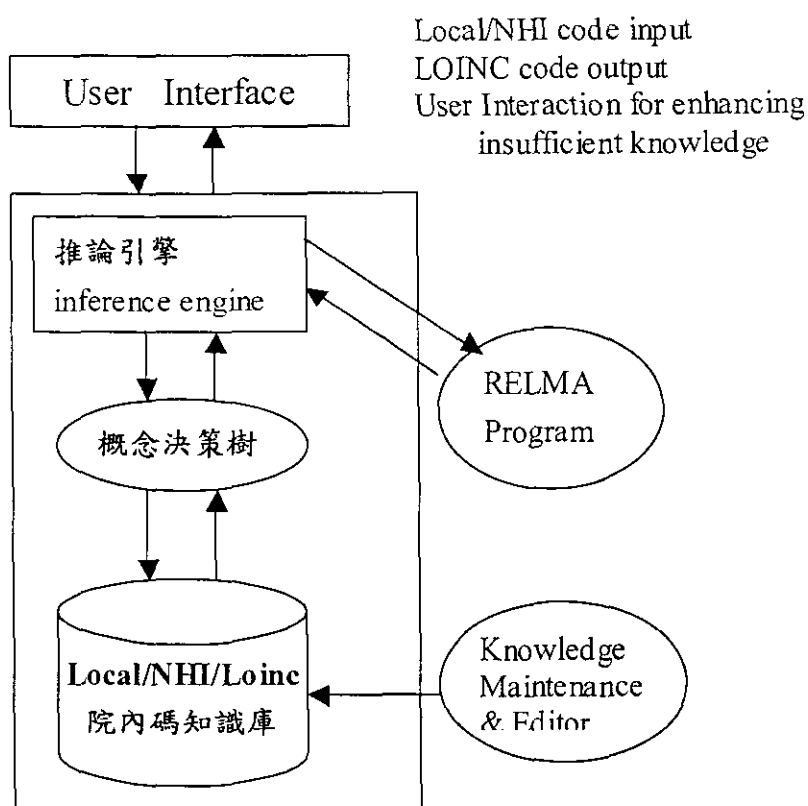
Local/NHI code input
LOINC code output
User Interaction for enhancing insufficient knowledge

User Interface

推論引擎
inference engine

RELMA Program

概念決策樹

Local/NHI/Loinc
院內碼知識庫

Knowledge Maintenance & Editor